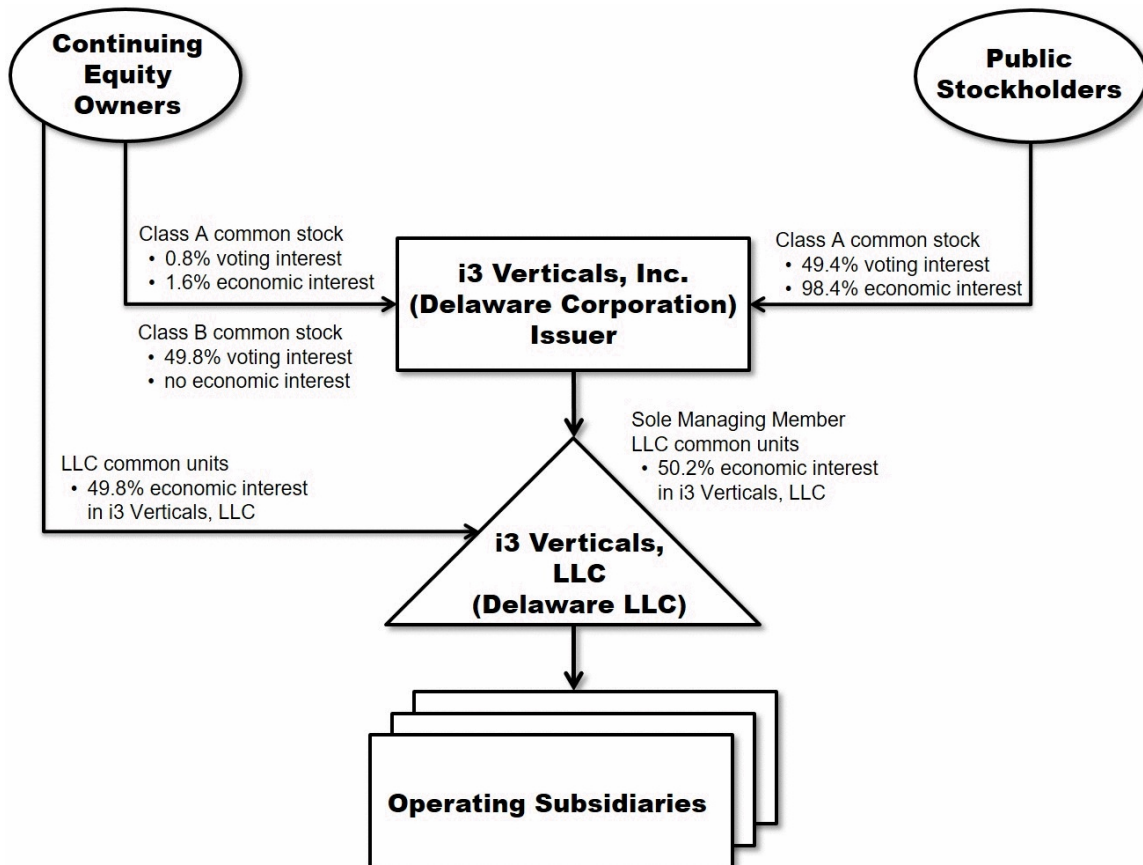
Continuing Equity Owners

Public Stockholders

Class A common stock
• 0.8% voting interest
• 1.6% economic interest

Class A common stock
• 49.4% voting interest
• 98.4% economic interest

i3 Verticals, Inc. (Delaware Corporation) Issuer

Class B common stock
• 49.8% voting interest
• no economic interest

Sole Managing Member
LLC common units
• 50.2% economic interest in i3 Verticals, LLC

LLC common units
• 49.8% economic interest in i3 Verticals, LLC

i3 Verticals, LLC (Delaware LLC)

Operating Subsidiaries